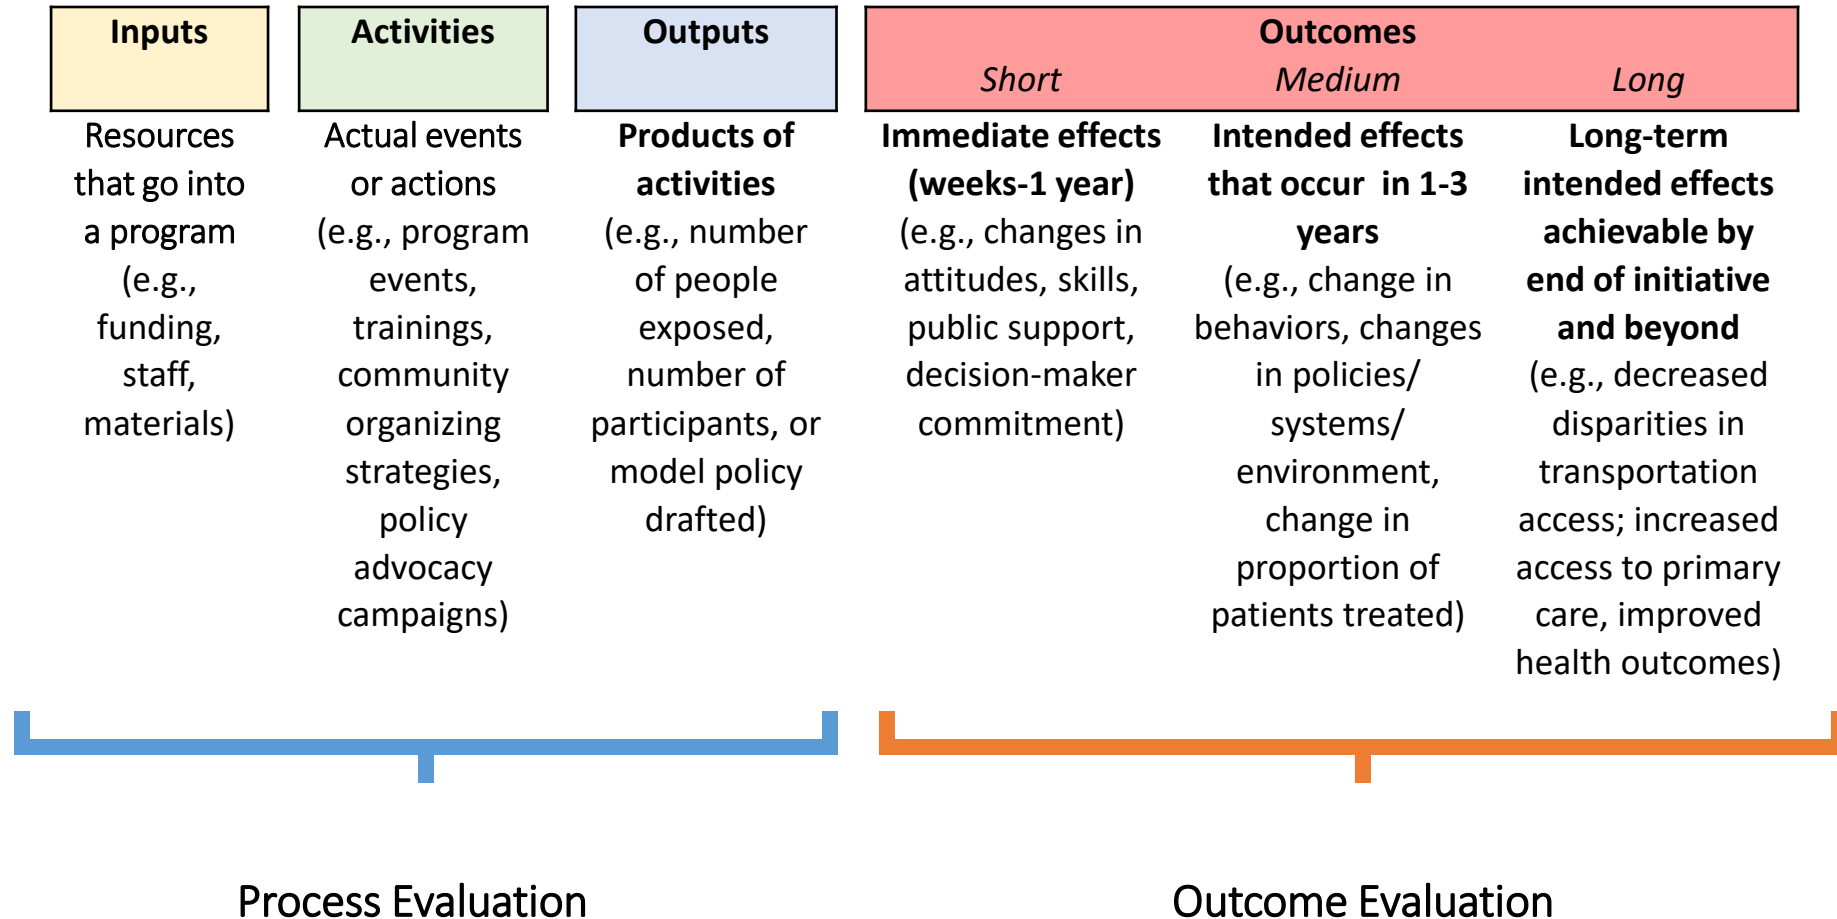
| Inputs | Activities | Outputs | Outcomes Short | Outcomes Medium | Outcomes Long |
|---|---|---|---|---|---|
| Resources that go into a program (e.g., funding, staff, materials) | Actual events or actions (e.g., program events, trainings, community organizing strategies, policy advocacy campaigns) | **Products of activities** (e.g., number of people exposed, number of participants, or model policy drafted) | **Immediate effects (weeks-1 year)** (e.g., changes in attitudes, skills, public support, decision-maker commitment) | **Intended effects that occur in 1-3 years** (e.g., change in behaviors, changes in policies/ systems/ environment, change in proportion of patients treated) | **Long-term intended effects achievable by end of initiative and beyond** (e.g., decreased disparities in transportation access; increased access to primary care, improved health outcomes) |

Process Evaluation

Outcome Evaluation